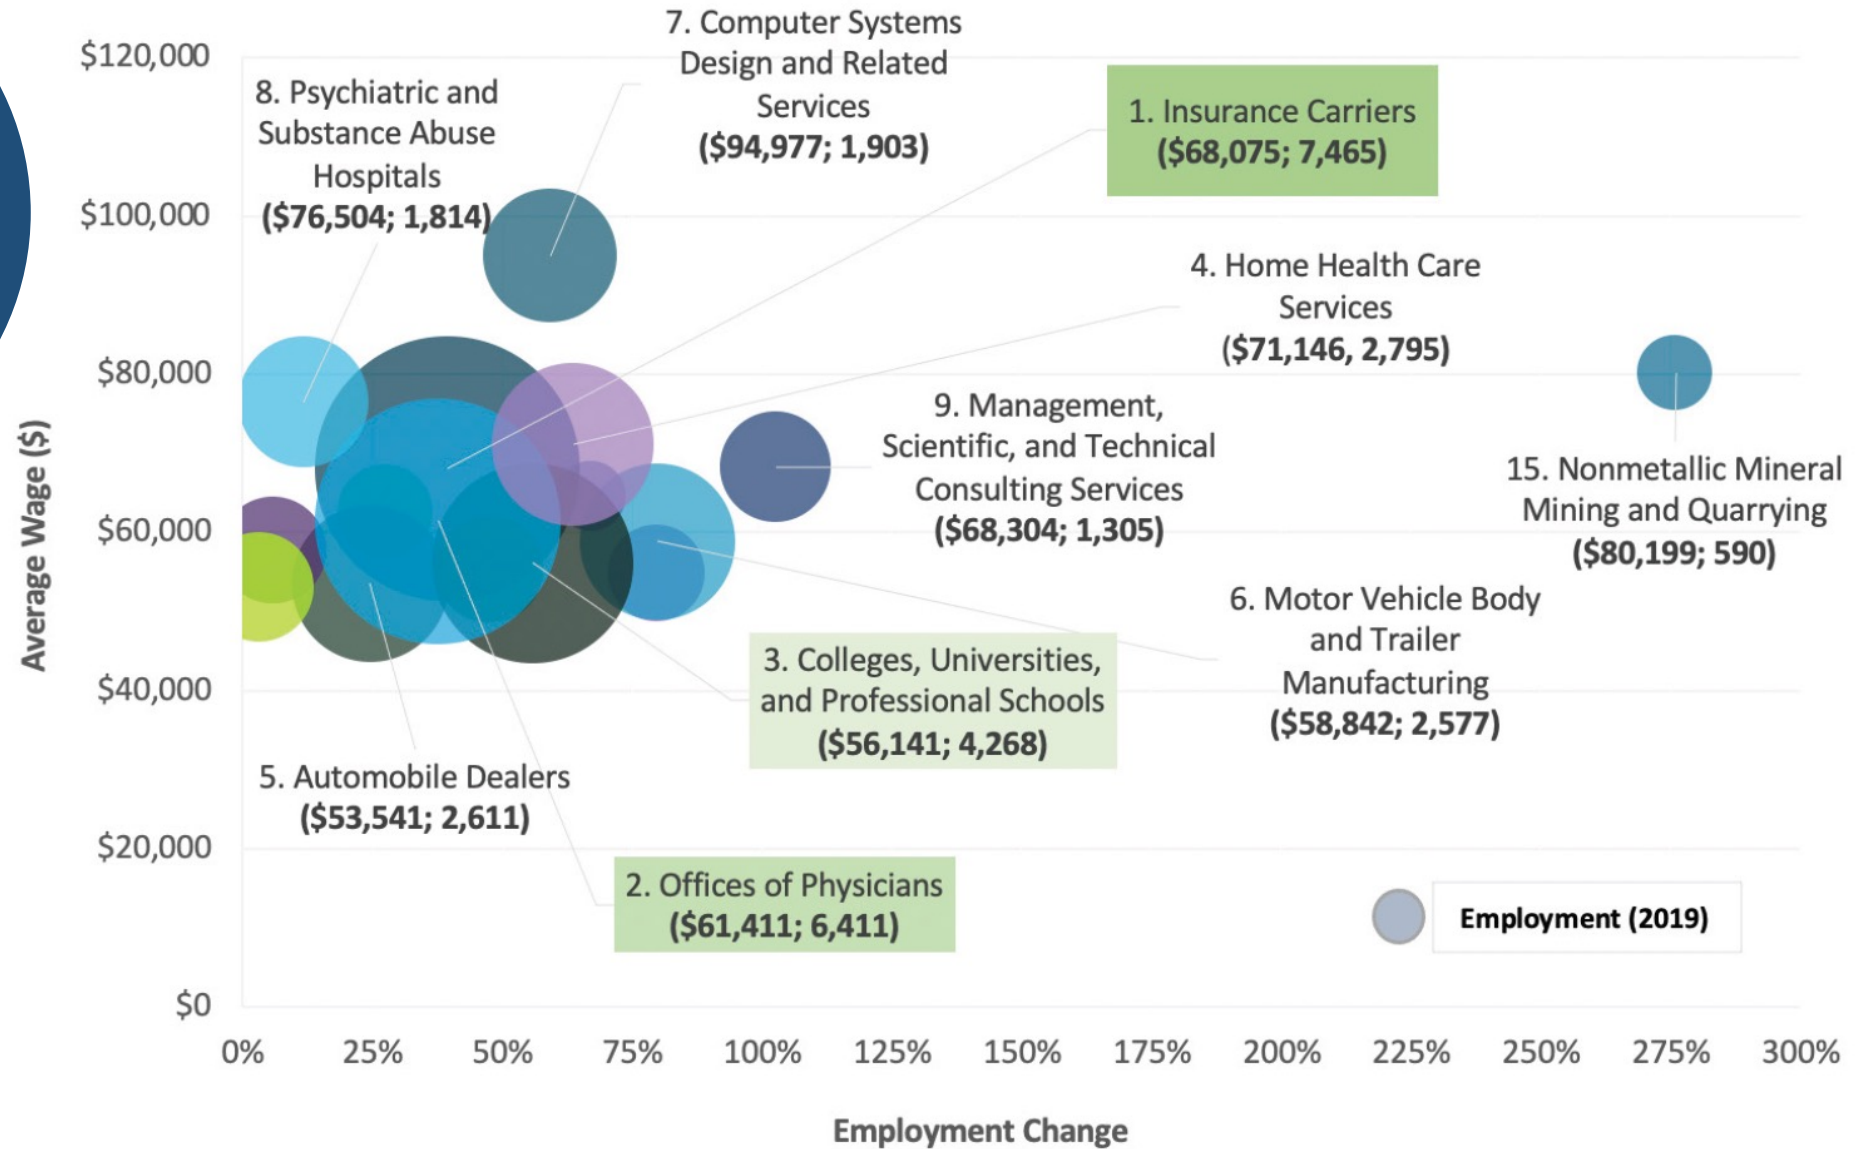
$120,000
$100,000
$80,000
$60,000
$40,000
$20,000
$0

Average Wage ($)

8. Psychiatric and Substance Abuse Hospitals
($76,504; 1,814)

7. Computer Systems Design and Related Services
($94,977; 1,903)

1. Insurance Carriers
($68,075; 7,465)

4. Home Health Care Services
($71,146, 2,795)

9. Management, Scientific, and Technical Consulting Services
($68,304; 1,305)

15. Nonmetallic Mineral Mining and Quarrying
($80,199; 590)

6. Motor Vehicle Body and Trailer Manufacturing
($58,842; 2,577)

3. Colleges, Universities, and Professional Schools
($56,141; 4,268)

5. Automobile Dealers
($53,541; 2,611)

2. Offices of Physicians
($61,411; 6,411)

Employment (2019)

0% 25% 50% 75% 100% 125% 150% 175% 200% 225% 250% 275% 300%

Employment Change